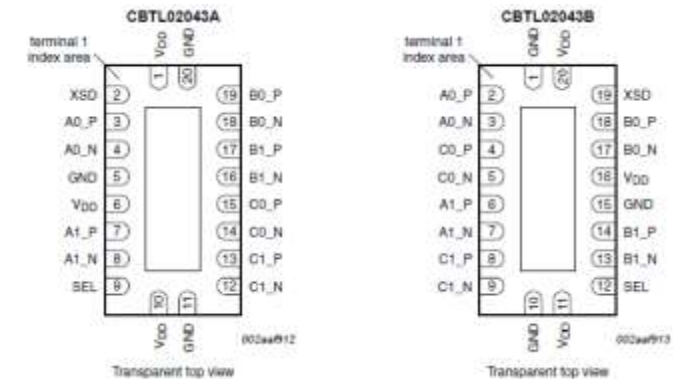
CBTL02043A

terminal 1 index area

$V_{DD}$ 1
GND 20

XSD 2
A0_P 3
A0_N 4
GND 5
$V_{DD}$ 6
A1_P 7
A1_N 8
SEL 9

19 B0_P
18 B0_N
17 B1_P
16 B1_N
15 C0_P
14 C0_N
13 C1_P
12 C1_N

10 $V_{DD}$
11 GND

002aaf912

Transparent top view

CBTL02043B

terminal 1 index area

GND 1
$V_{DD}$ 20

A0_P 2
A0_N 3
C0_P 4
C0_N 5
A1_P 6
A1_N 7
C1_P 8
C1_N 9

19 XSD
18 B0_P
17 B0_N
16 $V_{DD}$
15 GND
14 B1_P
13 B1_N
12 SEL

10 GND
11 $V_{DD}$

002aaf913

Transparent top view